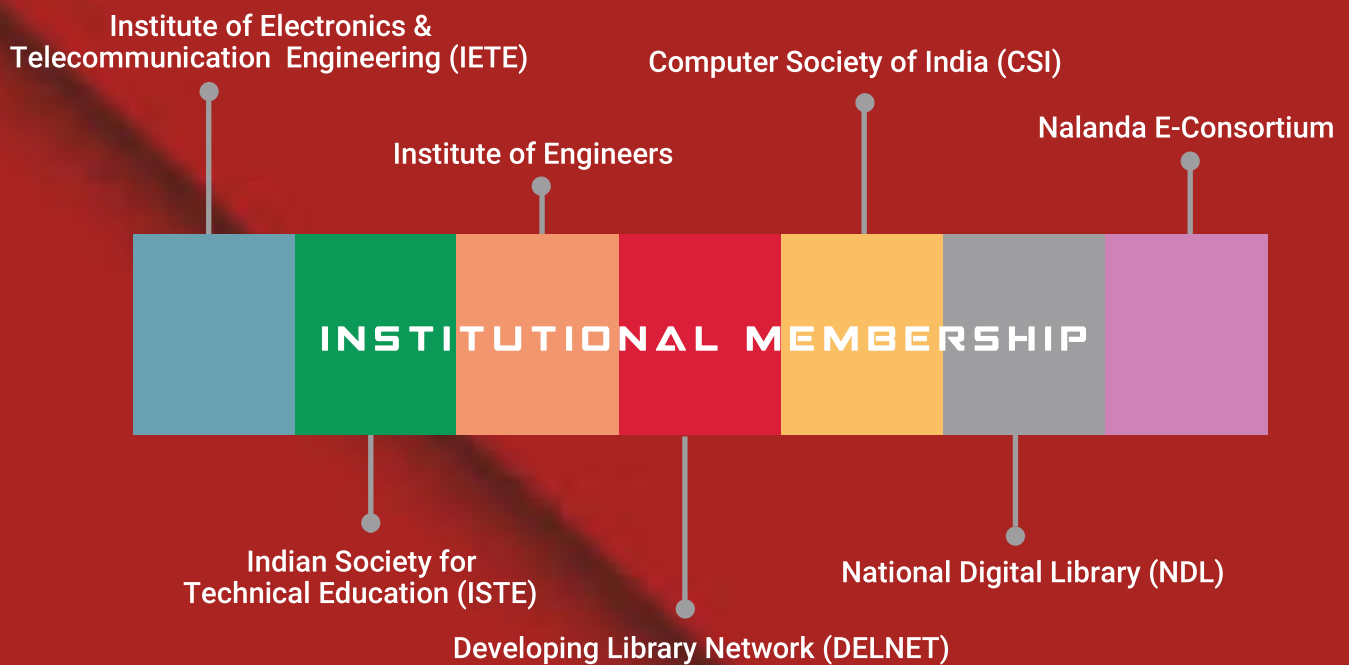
Institute of Electronics & Telecommunication Engineering (IETE)

Computer Society of India (CSI)

Nalanda E-Consortium

Institute of Engineers

INSTITUTIONAL MEMBERSHIP

Indian Society for Technical Education (ISTE)

National Digital Library (NDL)

Developing Library Network (DELNET)